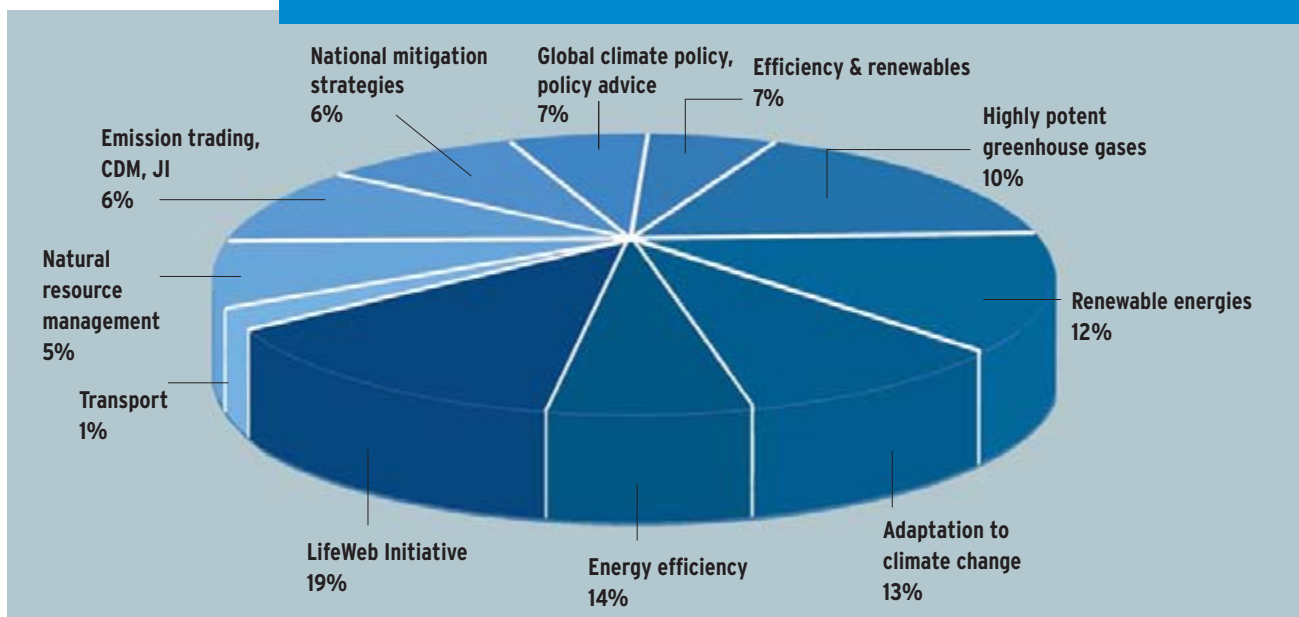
National mitigation strategies
6%

Global climate policy, policy advice
7%

Efficiency & renewables
7%

Highly potent greenhouse gases
10%

Emission trading, CDM, JI
6%

Natural resource management
5%

Renewable energies
12%

Transport
1%

LifeWeb Initiative
19%

Energy efficiency
14%

Adaptation to climate change
13%